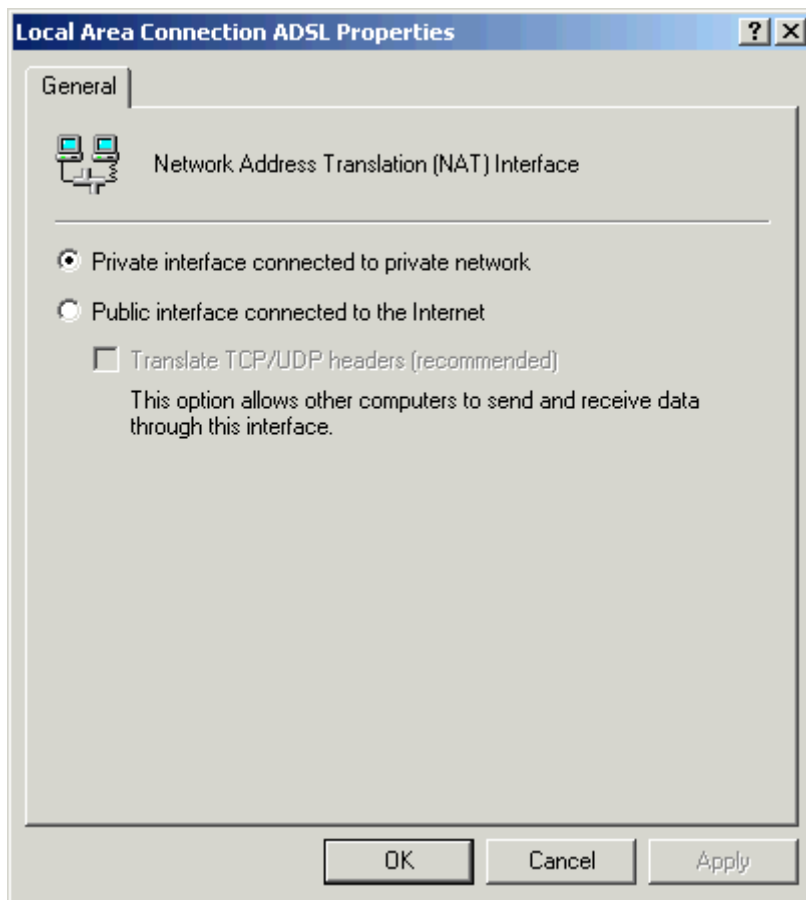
Local Area Connection ADSL Properties

?

X

General

Network Address Translation (NAT) Interface

Private interface connected to private network

Public interface connected to the Internet

Translate TCP/UDP headers (recommended)

This option allows other computers to send and receive data through this interface.

OK

Cancel

Apply